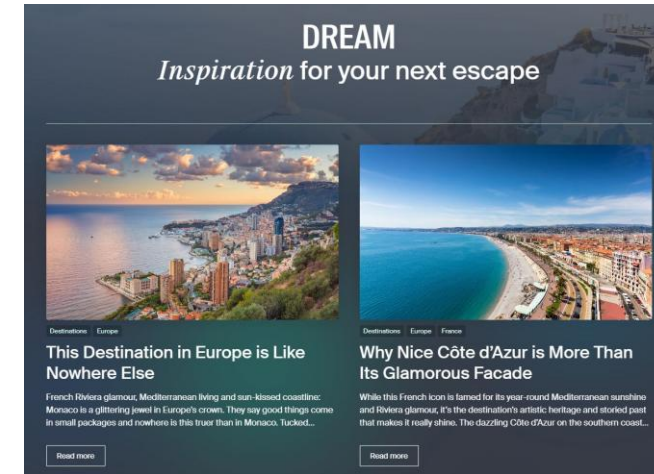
DREAM
*Inspiration* for your next escape

Destinations Europe

This Destination in Europe is Like Nowhere Else

French Riviera glamour, Mediterranean living and sun-kissed coastline: Monaco is a glittering jewel in Europe's crown. They say good things come in small packages and nowhere is this truer than in Monaco. Tucked...

Read more

Destinations Europe France

Why Nice Côte d'Azur is More Than Its Glamorous Facade

While this French icon is famed for its year-round Mediterranean sunshine and Riviera glamour, it's the destination's artistic heritage and storied past that makes it really shine. The dazzling Côte d'Azur on the southern coast...

Read more